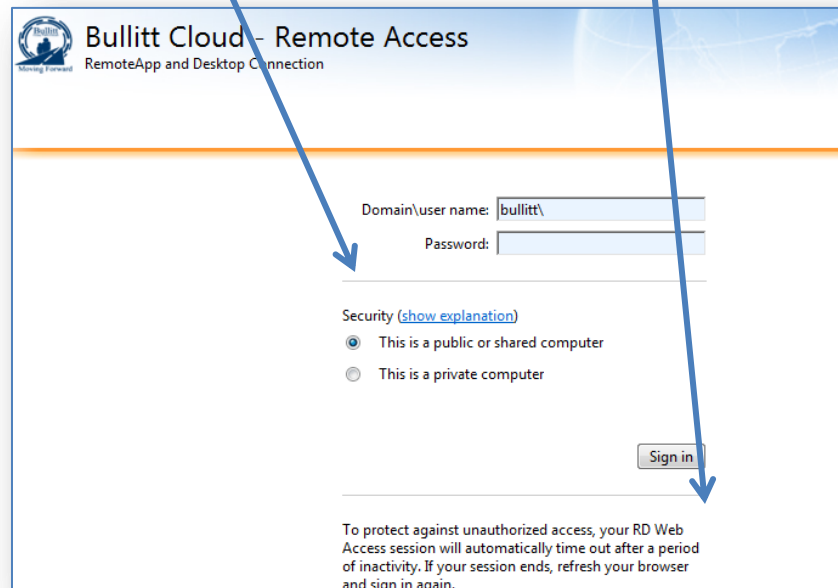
Bullitt
Moving Forward

Bullitt Cloud - Remote Access
RemoteApp and Desktop Connection

Domain\user name: bullitt\
Password:

Security (show explanation)
This is a public or shared computer
This is a private computer

Sign in

To protect against unauthorized access, your RD Web Access session will automatically time out after a period of inactivity. If your session ends, refresh your browser and sign in again.